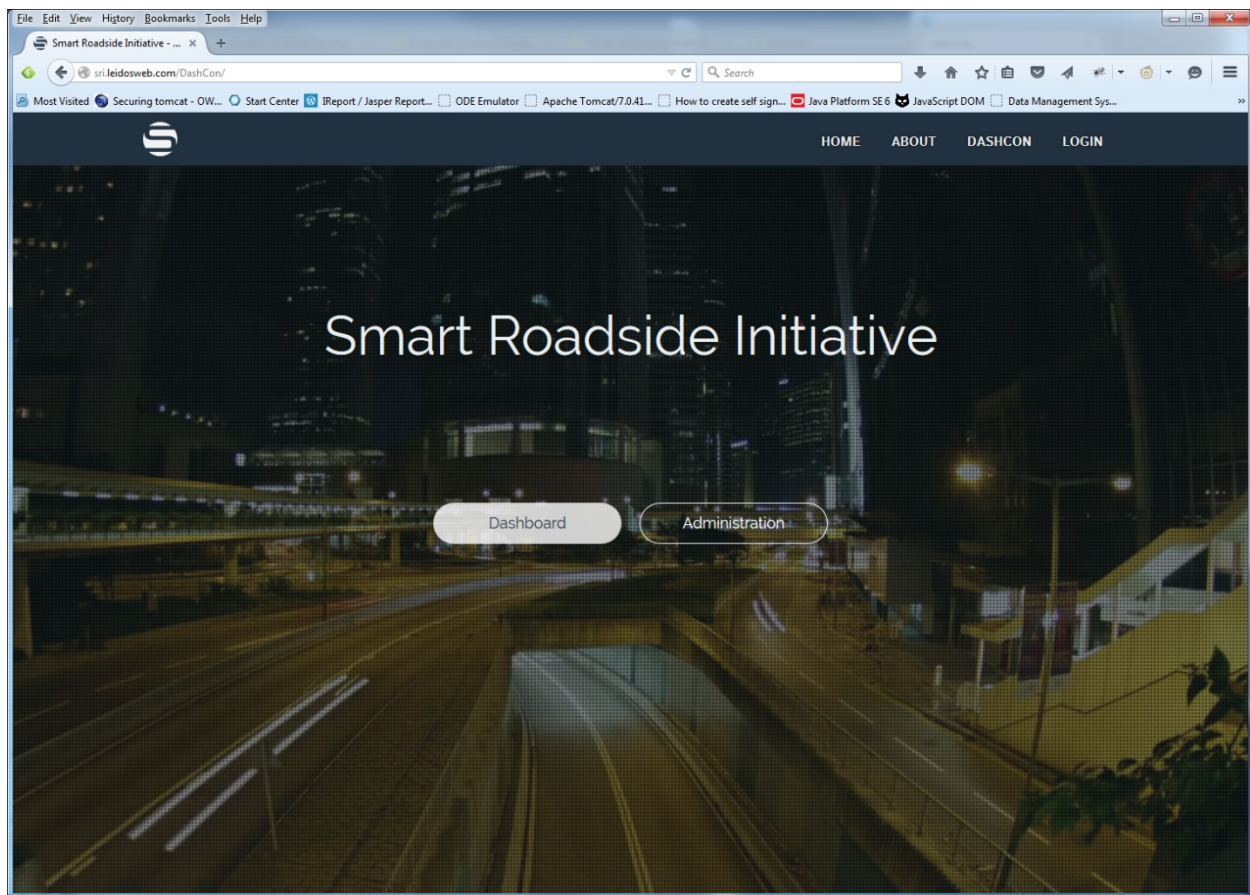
File Edit View History Bookmarks Tools Help

Smart Roadside Initiative - ... ×

sri.leidosweb.com/DashCon/

Search

Most Visited Securing tomcat - OW... Start Center IReport / Jasper Report... ODE Emulator Apache Tomcat/7.0.41... How to create self sign... Java Platform SE 6 JavaScript DOM Data Management Sys...

HOME ABOUT DASHCON LOGIN

Smart Roadside Initiative

Dashboard Administration